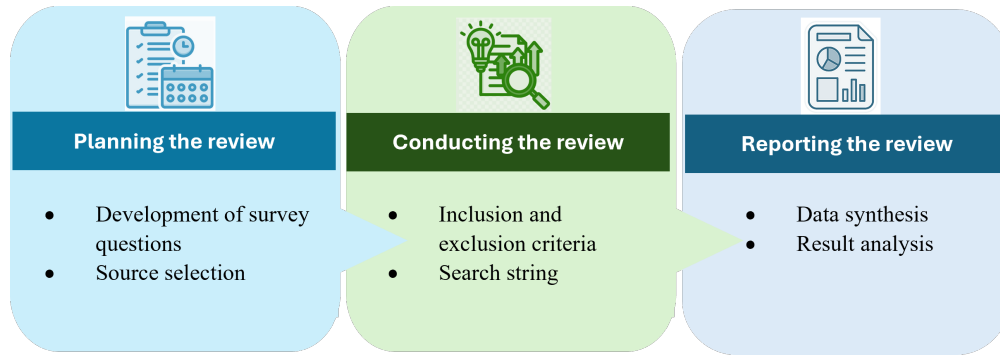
Planning the review

- Development of survey questions
- Source selection

Conducting the review

- Inclusion and exclusion criteria
- Search string

Reporting the review

- Data synthesis
- Result analysis